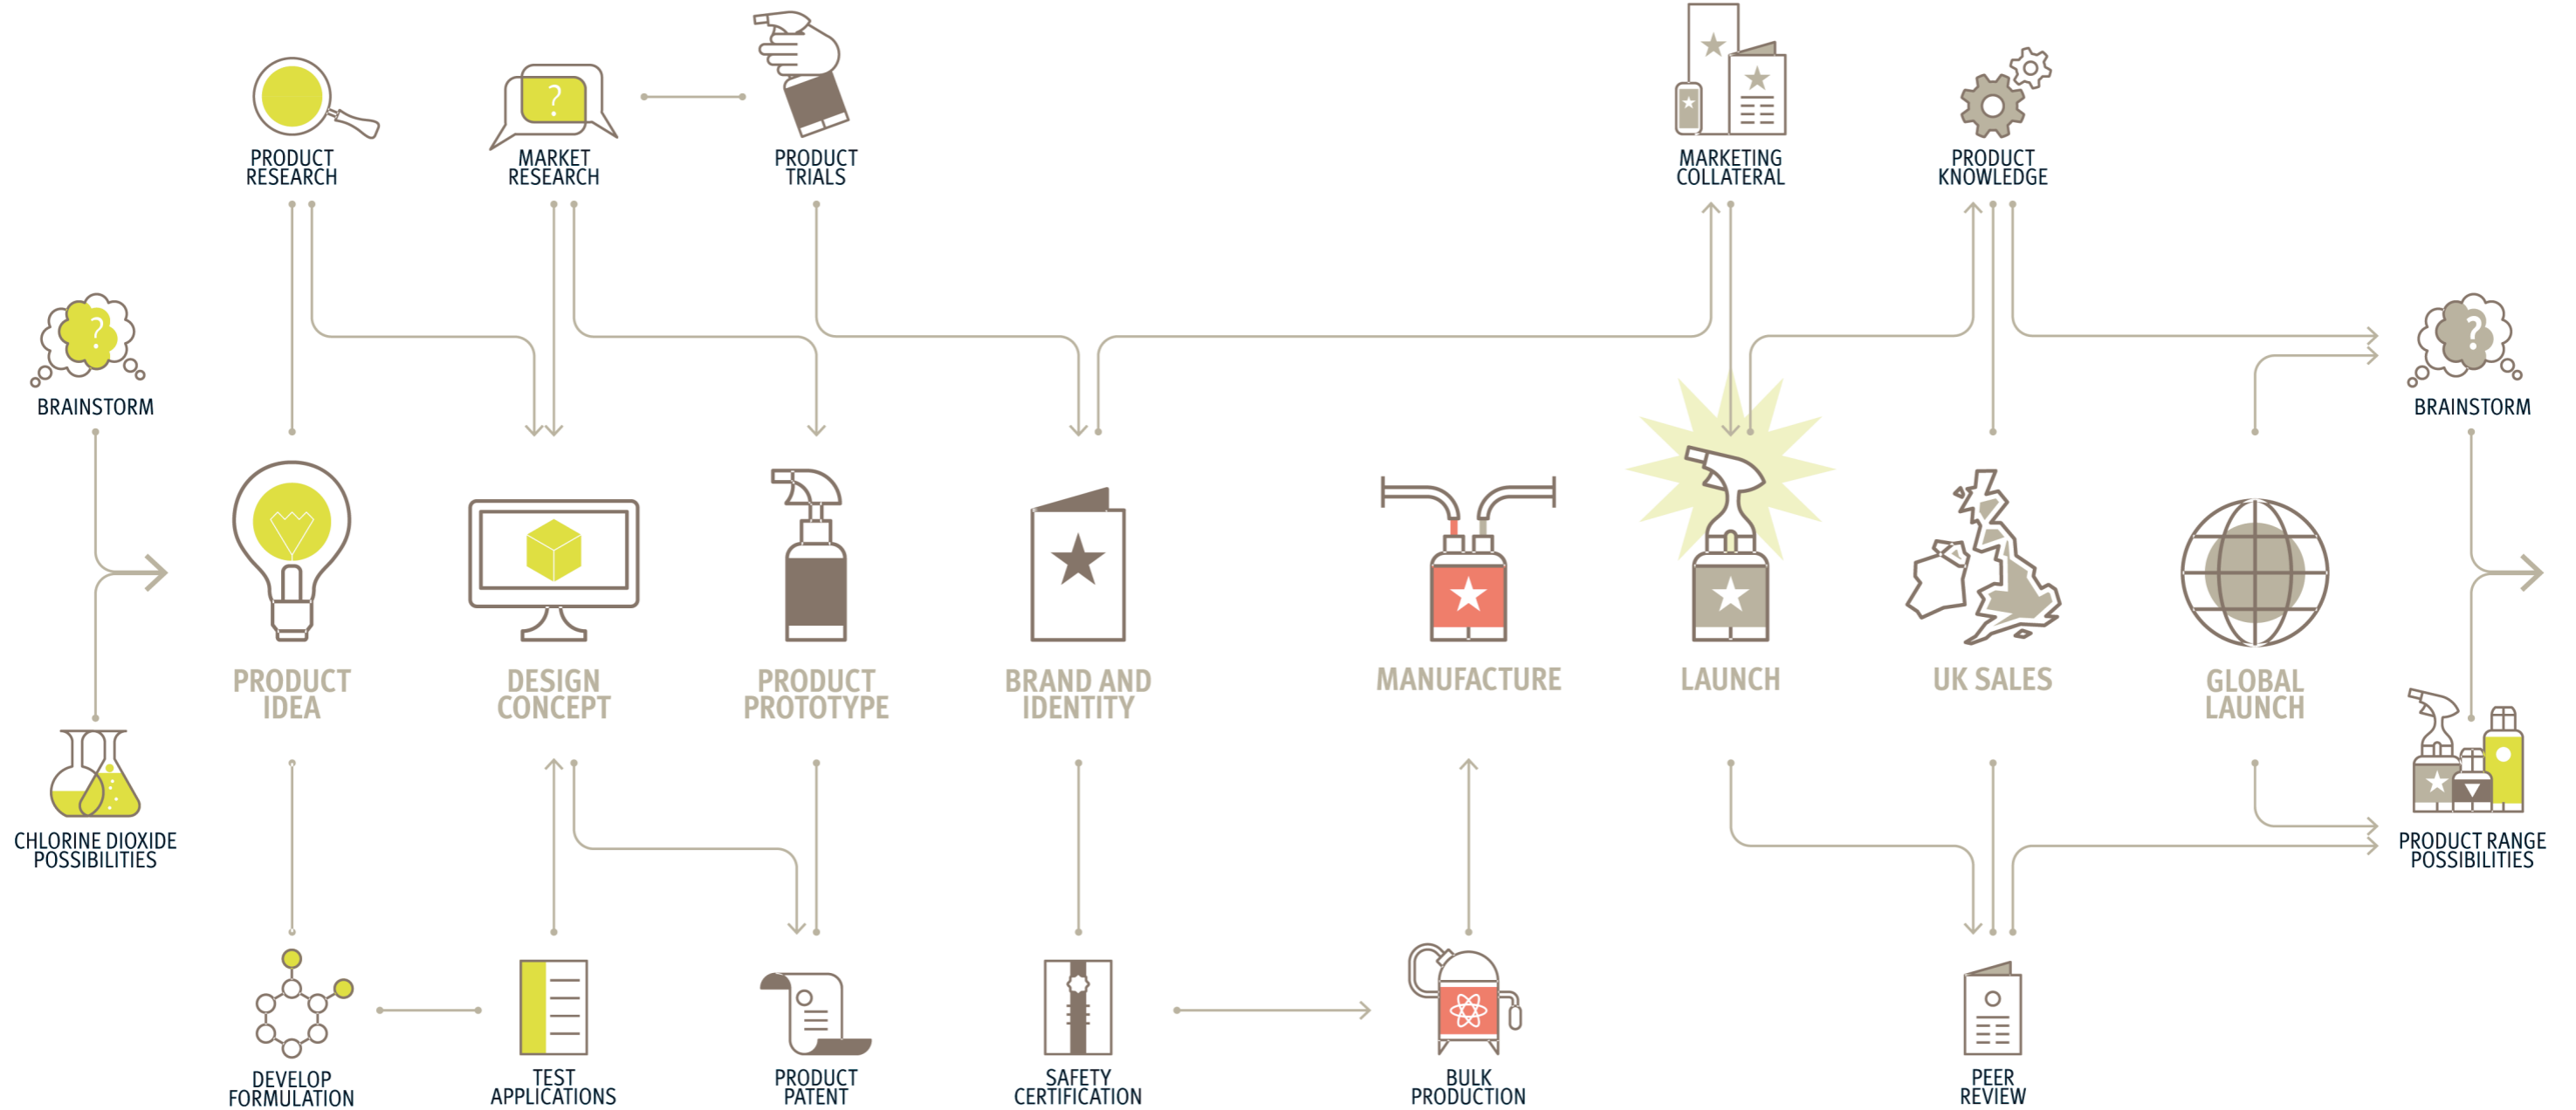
PRODUCT RESEARCH

MARKET RESEARCH

PRODUCT TRIALS

MARKETING COLLATERAL

PRODUCT KNOWLEDGE

BRAINSTORM

BRAINSTORM

PRODUCT IDEA

DESIGN CONCEPT

PRODUCT PROTOTYPE

BRAND AND IDENTITY

MANUFACTURE

LAUNCH

UK SALES

GLOBAL LAUNCH

CHLORINE DIOXIDE POSSIBILITIES

PRODUCT RANGE POSSIBILITIES

DEVELOP FORMULATION

TEST APPLICATIONS

PRODUCT PATENT

SAFETY CERTIFICATION

BULK PRODUCTION

PEER REVIEW